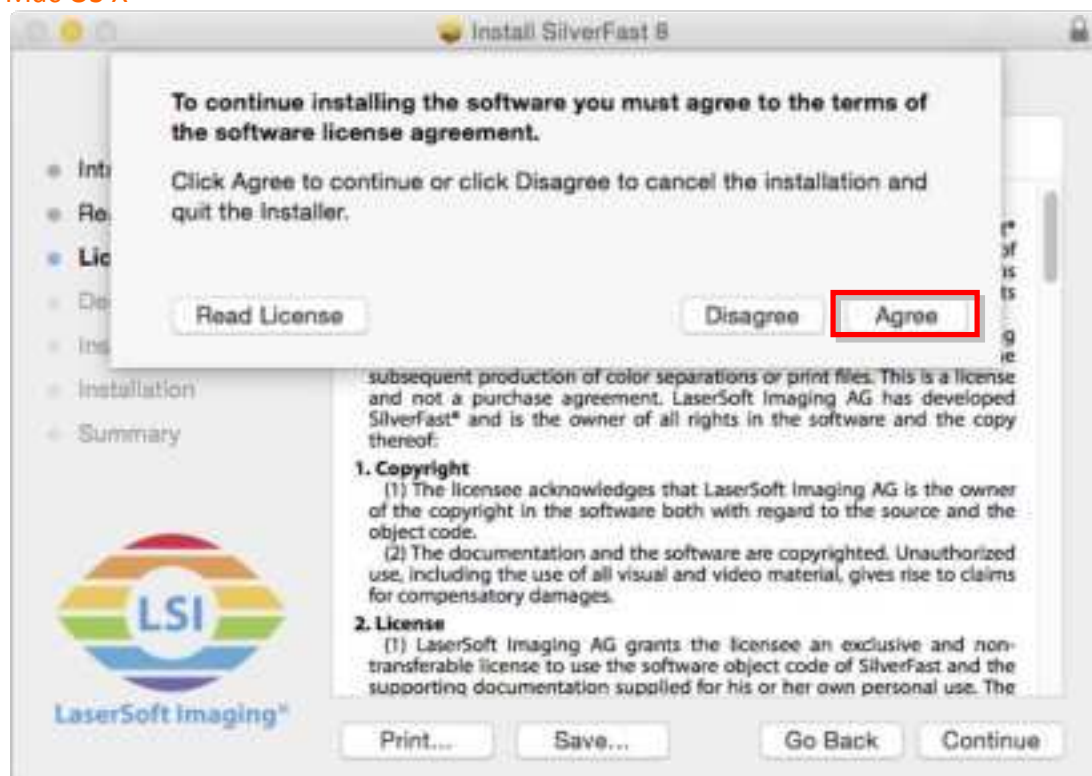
Mac OS X

Install SilverFast 8

To continue installing the software you must agree to the terms of the software license agreement.

Click Agree to continue or click Disagree to cancel the installation and quit the installer.

Read License

Disagree

Agree

Int

Re

Lic

De

Ins

Installation

Summary

r®
of
is
ts
g
e

subsequent production of color separations or print files. This is a license and not a purchase agreement. LaserSoft Imaging AG has developed SilverFast® and is the owner of all rights in the software and the copy thereof:

1. Copyright
(1) The licensee acknowledges that LaserSoft Imaging AG is the owner of the copyright in the software both with regard to the source and the object code.
(2) The documentation and the software are copyrighted. Unauthorized use, including the use of all visual and video material, gives rise to claims for compensatory damages.

2. License
(1) LaserSoft Imaging AG grants the licensee an exclusive and non-transferable license to use the software object code of SilverFast and the supporting documentation supplied for his or her own personal use. The

LSI

LaserSoft Imaging®

Print...

Save...

Go Back

Continue